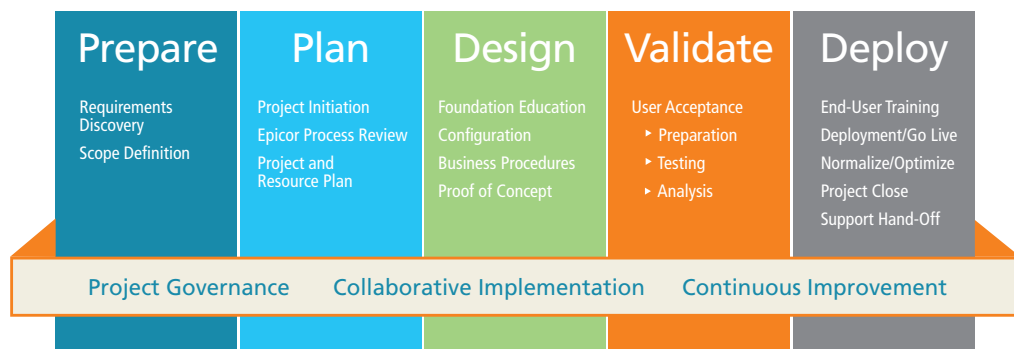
Prepare

Requirements Discovery

Scope Definition

Plan

Project Initiation

Epicor Process Review

Project and Resource Plan

Design

Foundation Education

Configuration

Business Procedures

Proof of Concept

Validate

User Acceptance

‣ Preparation

‣ Testing

‣ Analysis

Deploy

End-User Training

Deployment/Go Live

Normalize/Optimize

Project Close

Support Hand-Off

Project Governance Collaborative Implementation Continuous Improvement